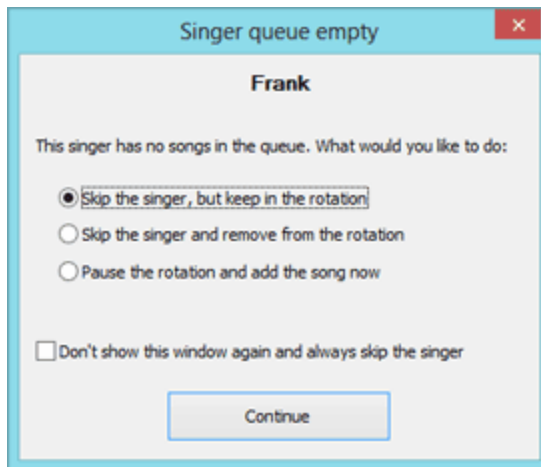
Singer queue empty

Frank

This singer has no songs in the queue. What would you like to do:

Skip the singer, but keep in the rotation

Skip the singer and remove from the rotation

Pause the rotation and add the song now

Don't show this window again and always skip the singer

Continue